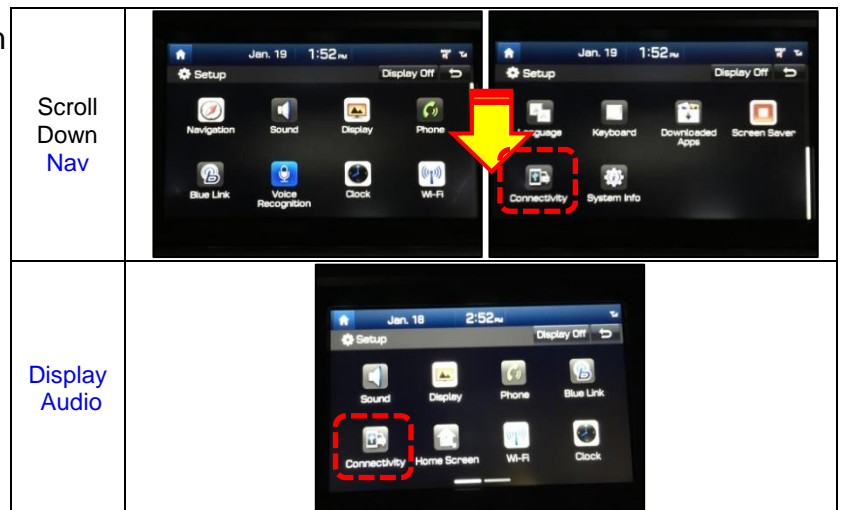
n

| Scroll Down Nav | Jan. 19 1:52 PM Setup Display Off Navigation Sound Display Phone Blue Link Voice Recognition Clock Wi-Fi | Jan. 19 1:52 PM Setup Display Off Language Keyboard Downloaded Apps Screen Saver Connectivity System Info |
|---|---|---|
| Display Audio | Jan. 18 2:52 PM Setup Display Off Sound Display Phone Blue Link Connectivity Home Screen Wi-Fi Clock | |